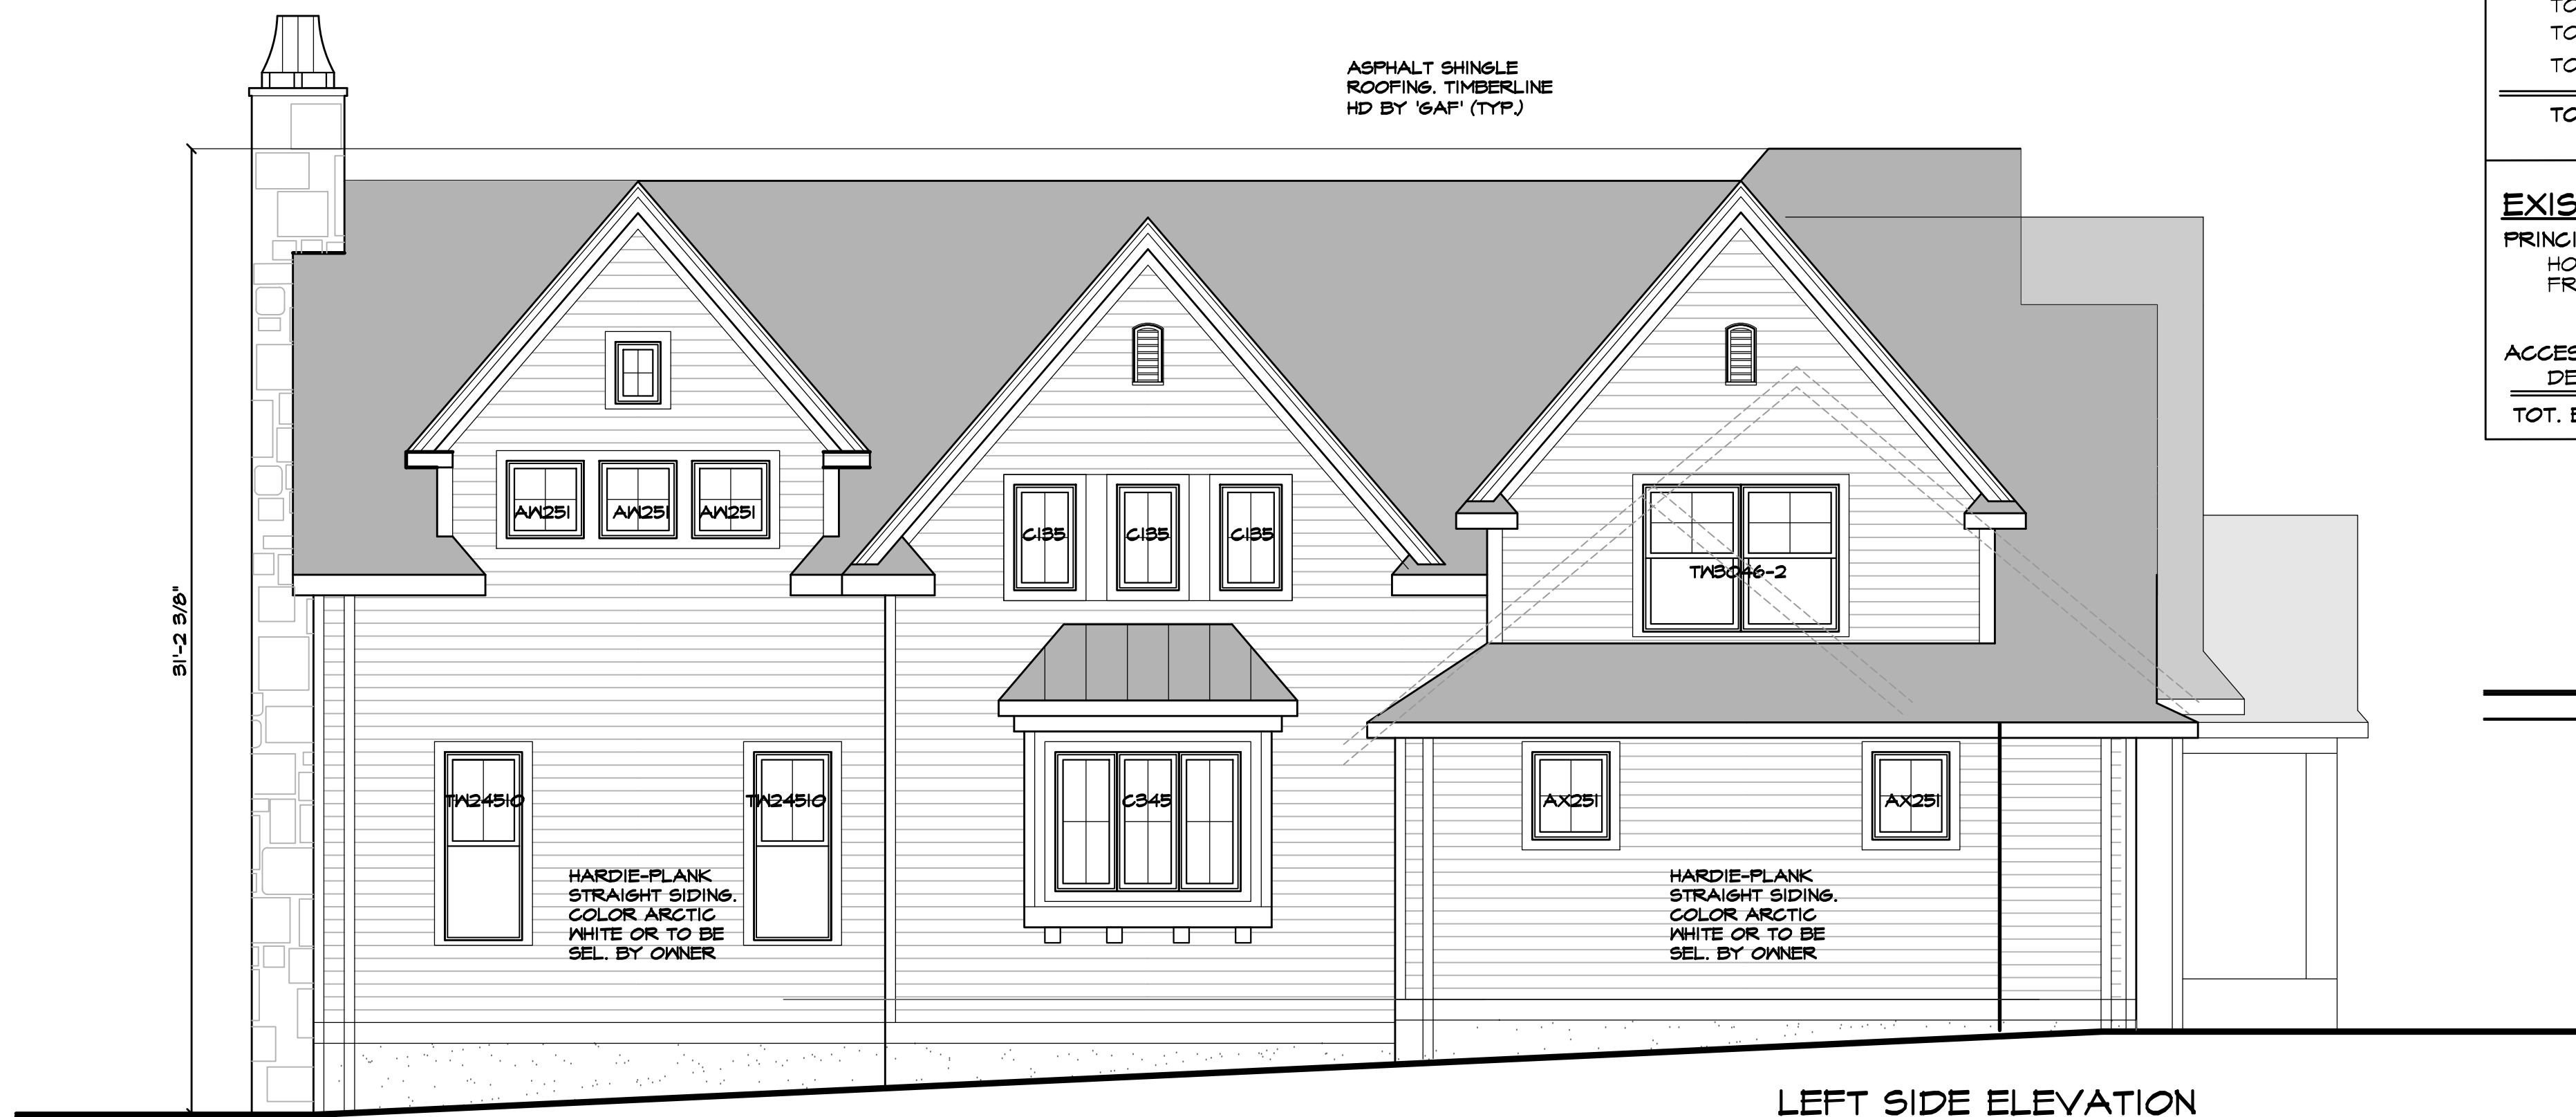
ASPHALT SHINGLE ROOFING. TIMBERLINE HD BY 'GAF' (TYP.)

31'-2 3/8"

AW251 AW251 AW251

C135 C135 C135

TW3046-2

TW24510 TW24510

C345

AX251 AX251

HARDIE-PLANK STRAIGHT SIDING. COLOR ARCTIC WHITE OR TO BE SEL. BY OWNER

HARDIE-PLANK STRAIGHT SIDING. COLOR ARCTIC WHITE OR TO BE SEL. BY OWNER

LEFT SIDE ELEVATION

TO
TO
TO
TO

EXIS
PRINCI
HO
FR
ACCES
DE
TOT. E